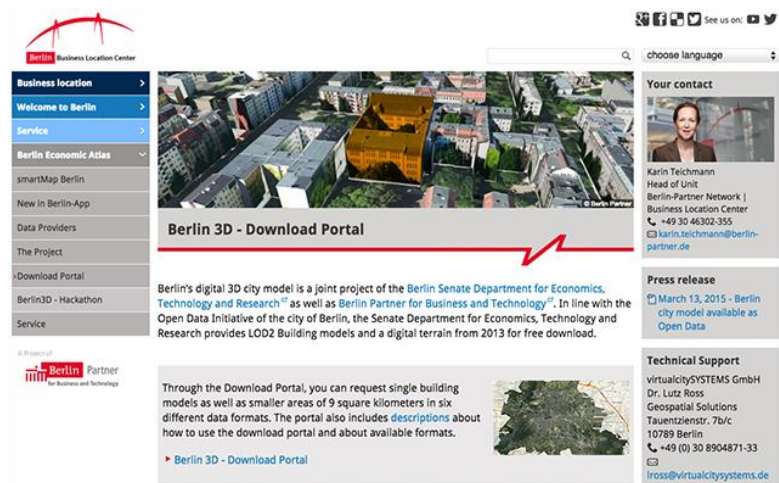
Berlin Business Location Center

See us on:

choose language

Business location
Welcome to Berlin
Service
Berlin Economic Atlas
smartMap Berlin
New in Berlin-App
Data Providers
The Project
Download Portal
Berlin3D - Hackathon
Service

A Project of
Berlin Partner for Business and Technology

© Berlin Partner

Berlin 3D - Download Portal

Berlin's digital 3D city model is a joint project of the Berlin Senate Department for Economics, Technology and Research as well as Berlin Partner for Business and Technology. In line with the Open Data Initiative of the city of Berlin, the Senate Department for Economics, Technology and Research provides LOD2 Building models and a digital terrain from 2013 for free download.

Through the Download Portal, you can request single building models as well as smaller areas of 9 square kilometers in six different data formats. The portal also includes descriptions about how to use the download portal and about available formats.

Berlin 3D - Download Portal

Your contact

Karin Teichmann
Head of Unit
Berlin-Partner Network | Business Location Center
+49 30 46302-355
karin.teichmann@berlin-partner.de

Press release

March 13, 2015 - Berlin city model available as Open Data

Technical Support

virtualcitySYSTEMS GmbH
Dr. Lutz Ross
Geospatial Solutions
Tauentzienstr. 7b/c
10789 Berlin
+49 (0) 30 8904871-33
lross@virtualcitysystems.de